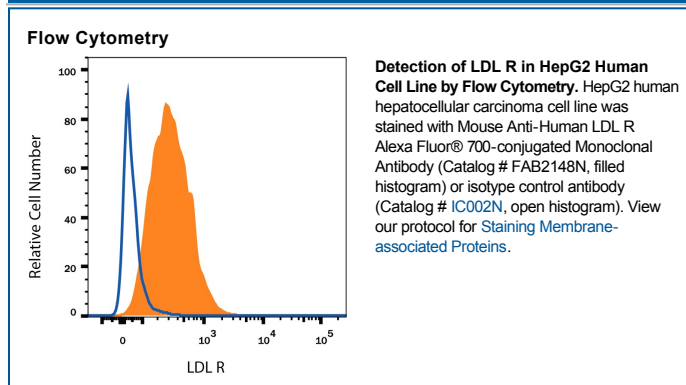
Flow Cytometry

Relative Cell Number

100
80
60
40
20
0

0
$10^3$
$10^4$
$10^5$

LDL R

**Detection of LDL R in HepG2 Human Cell Line by Flow Cytometry.** HepG2 human hepatocellular carcinoma cell line was stained with Mouse Anti-Human LDL R Alexa Fluor® 700-conjugated Monoclonal Antibody (Catalog # FAB2148N, filled histogram) or isotype control antibody (Catalog # IC002N, open histogram). View our protocol for Staining Membrane-associated Proteins.